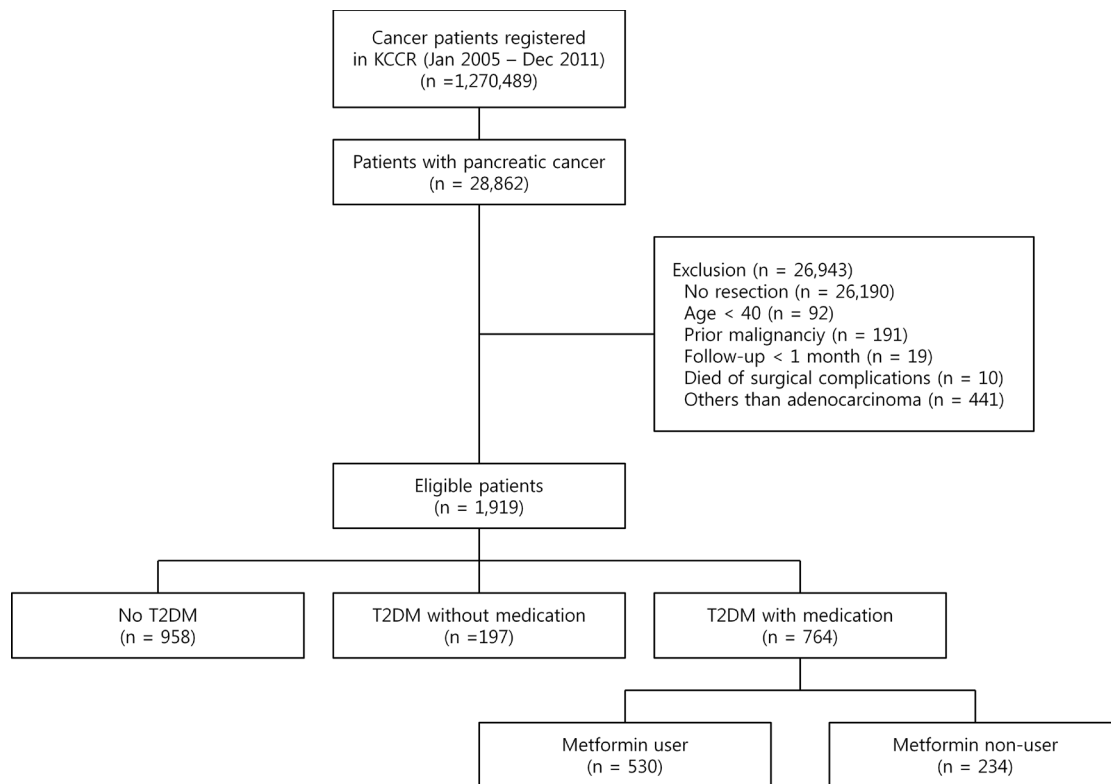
Cancer patients registered in KCCR (Jan 2005 – Dec 2011) (n =1,270,489)

Patients with pancreatic cancer (n = 28,862)

Exclusion (n = 26,943)
No resection (n = 26,190)
Age < 40 (n = 92)
Prior malignanciy (n = 191)
Follow-up < 1 month (n = 19)
Died of surgical complications (n = 10)
Others than adenocarcinoma (n = 441)

Eligible patients (n = 1,919)

No T2DM (n = 958)

T2DM without medication (n =197)

T2DM with medication (n = 764)

Metformin user (n = 530)

Metformin non-user (n = 234)